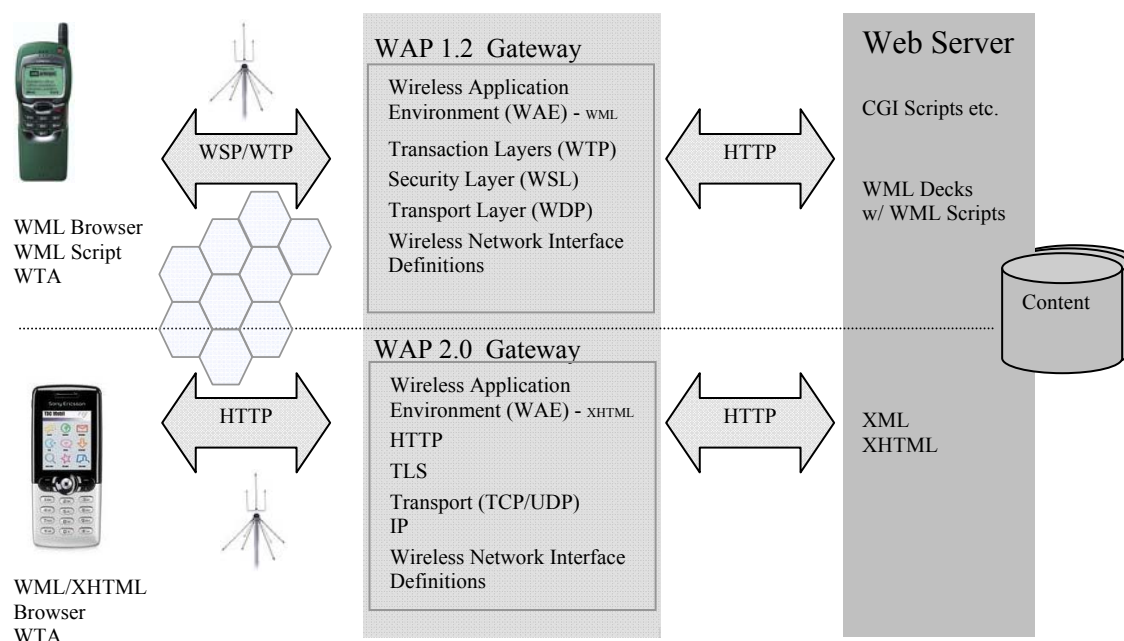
WAP 1.2 Gateway

Wireless Application Environment (WAE) - WML

Transaction Layers (WTP)
Security Layer (WSL)
Transport Layer (WDP)
Wireless Network Interface Definitions

Web Server

CGI Scripts etc.

WML Decks
w/ WML Scripts

WSP/WTP

HTTP

WML Browser
WML Script
WTA

Content

WAP 2.0 Gateway

Wireless Application Environment (WAE) - XHTML
HTTP
TLS
Transport (TCP/UDP)
IP
Wireless Network Interface Definitions

HTTP

HTTP

XML
XHTML

WML/XHTML Browser
WTA